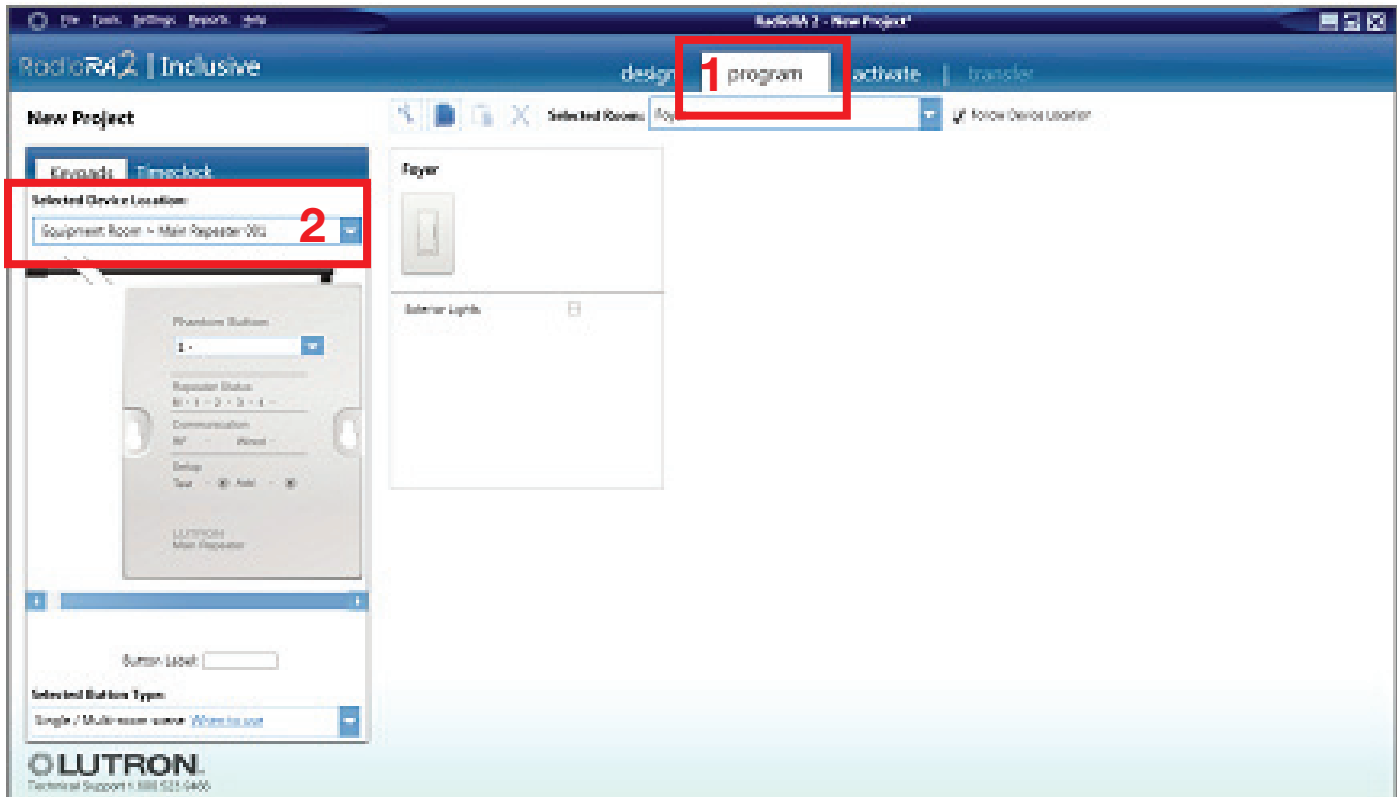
File Tools Settings Reports Help

RadioRA 2 - New Project*

RadioRA 2 | Inclusive

design

1

program

activate

transfer

New Project

Selected Room: Foyer

Follow Device Location

Keypads

Timeclock

Selected Device Location:

Equipment Room > Main Repeater 001

2

Foyer

Phantom Button

1 -

Repeater Status

Communication

Setup

LUTRON
Main Repeater

Exterior Lights

Button Label:

Selected Button Type:

Single / Multi-room scene When to use

LUTRON

Technical Support 1.888.LUTRON1